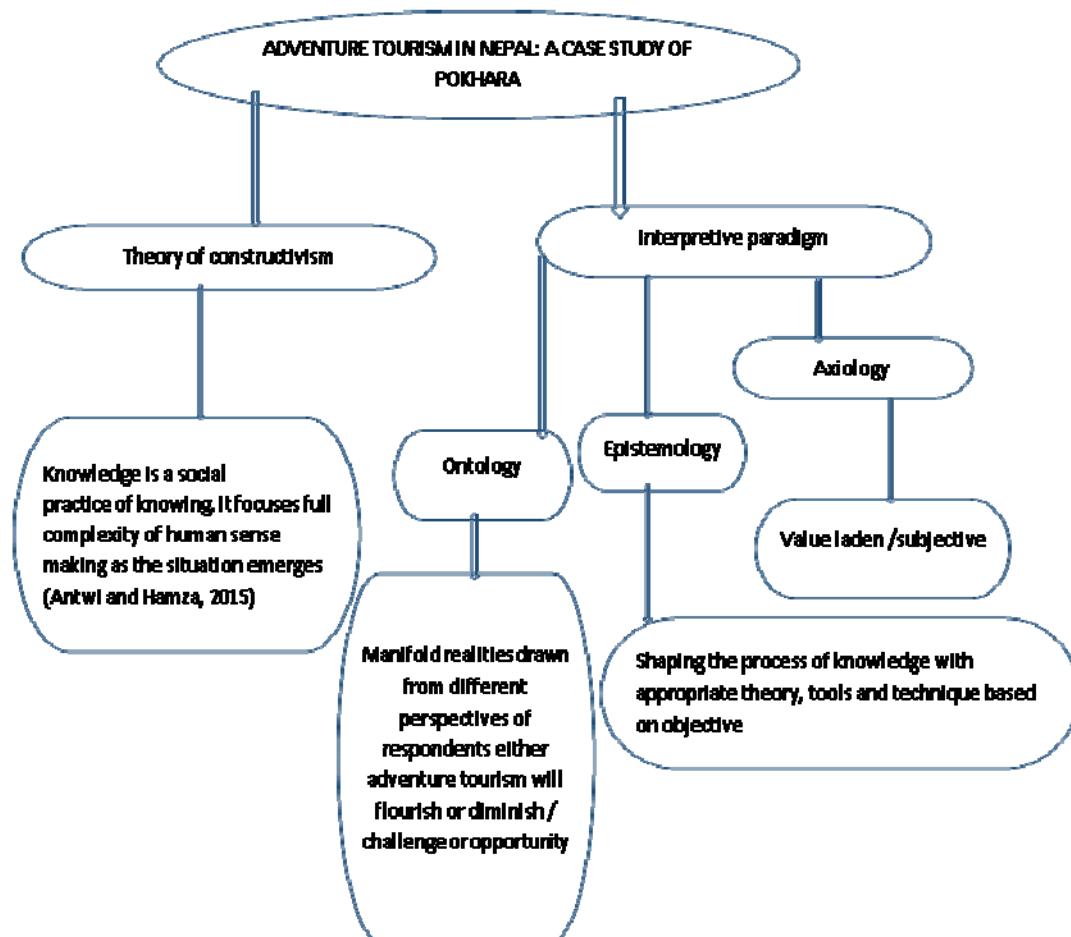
ADVENTURE TOURISM IN NEPAL: A CASE STUDY OF POKHARA

Theory of constructivism

Interpretive paradigm

Axiology

Knowledge is a social practice of knowing. It focuses full complexity of human sense making as the situation emerges (Antwi and Hamza, 2015)

Ontology

Epistemology

Value laden /subjective

Manifold realities drawn from different perspectives of respondents either adventure tourism will flourish or diminish / challenge or opportunity

Shaping the process of knowledge with appropriate theory, tools and technique based on objective